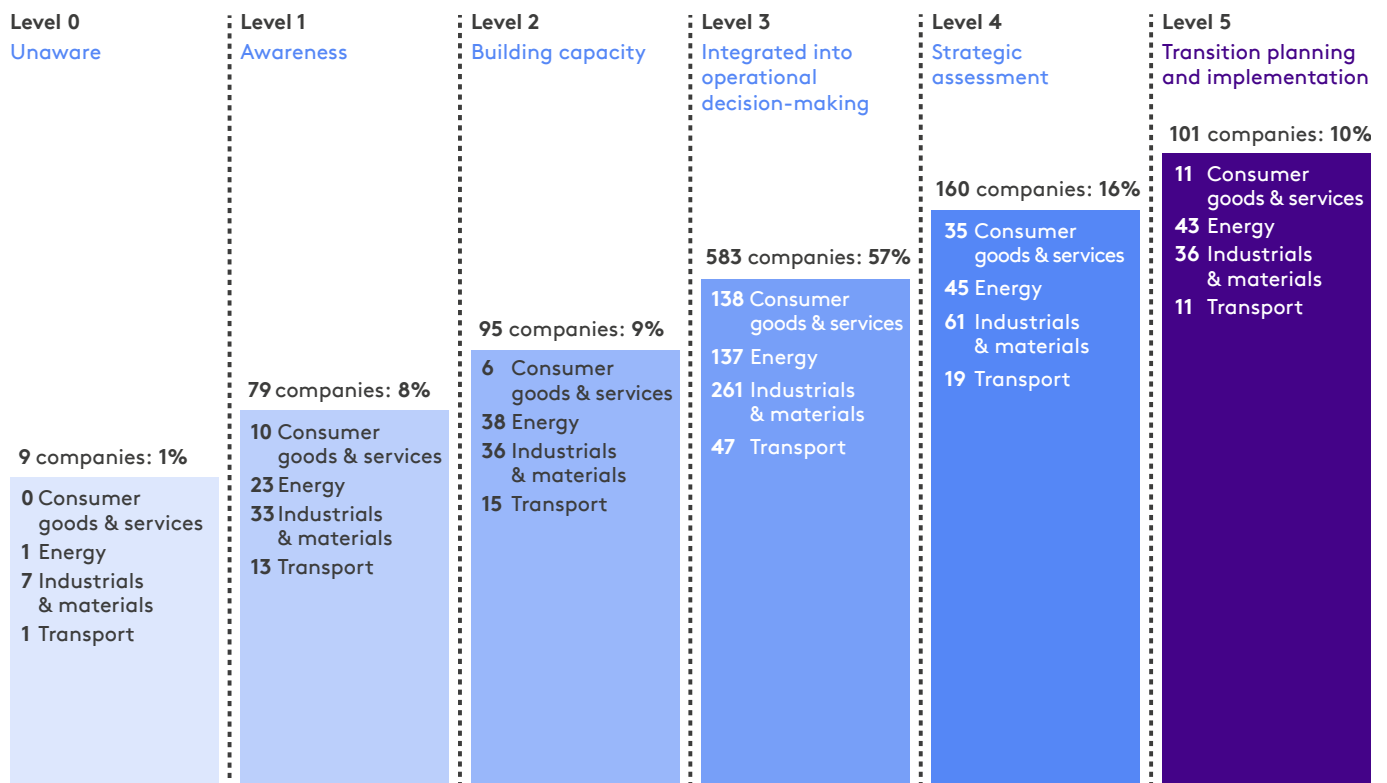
Level 0
Unaware

9 companies: 1%

0 Consumer goods & services
1 Energy
7 Industrials & materials
1 Transport

Level 1
Awareness

79 companies: 8%

10 Consumer goods & services
23 Energy
33 Industrials & materials
13 Transport

Level 2
Building capacity

95 companies: 9%

6 Consumer goods & services
38 Energy
36 Industrials & materials
15 Transport

Level 3
Integrated into operational decision-making

583 companies: 57%

138 Consumer goods & services
137 Energy
261 Industrials & materials
47 Transport

Level 4
Strategic assessment

160 companies: 16%

35 Consumer goods & services
45 Energy
61 Industrials & materials
19 Transport

Level 5
Transition planning and implementation

101 companies: 10%

11 Consumer goods & services
43 Energy
36 Industrials & materials
11 Transport